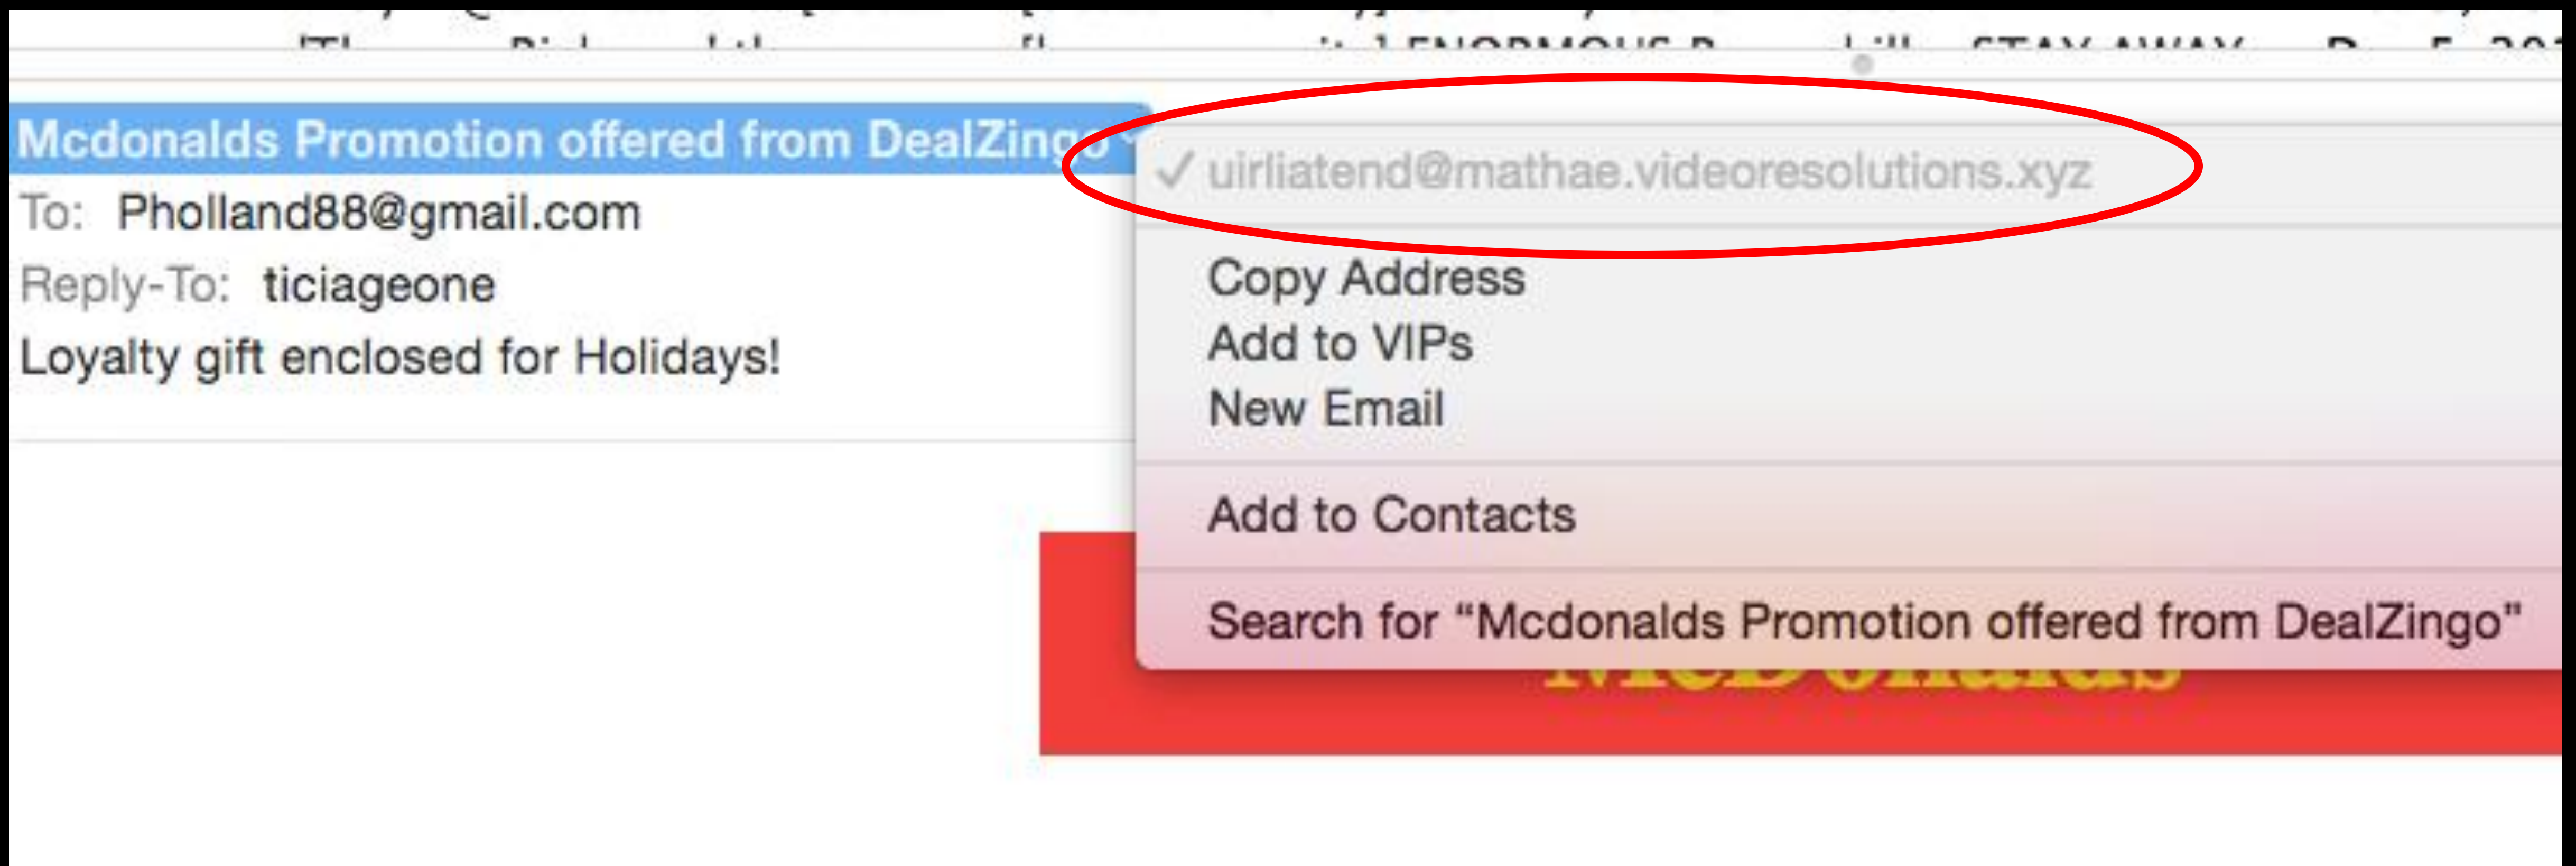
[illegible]

Mcdonalds Promotion offered from DealZingo

To: Pholland88@gmail.com

Reply-To: ticiageone

Loyalty gift enclosed for Holidays!

✓ uirliatend@mathae.videoresolutions.xyz

Copy Address
Add to VIPs
New Email

Add to Contacts

Search for “Mcdonalds Promotion offered from DealZingo”

McDonalds